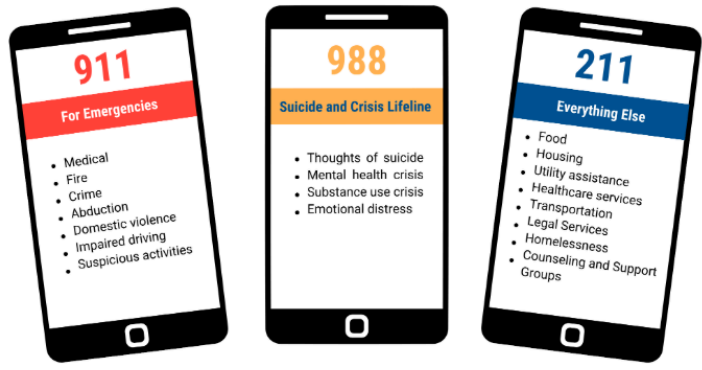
911

For Emergencies

- Medical
- Fire
- Crime
- Abduction
- Domestic violence
- Impaired driving
- Suspicious activities

988

Suicide and Crisis Lifeline

- Thoughts of suicide
- Mental health crisis
- Substance use crisis
- Emotional distress

211

Everything Else

- Food
- Housing
- Utility assistance
- Healthcare services
- Transportation
- Legal Services
- Homelessness
- Counseling and Support Groups